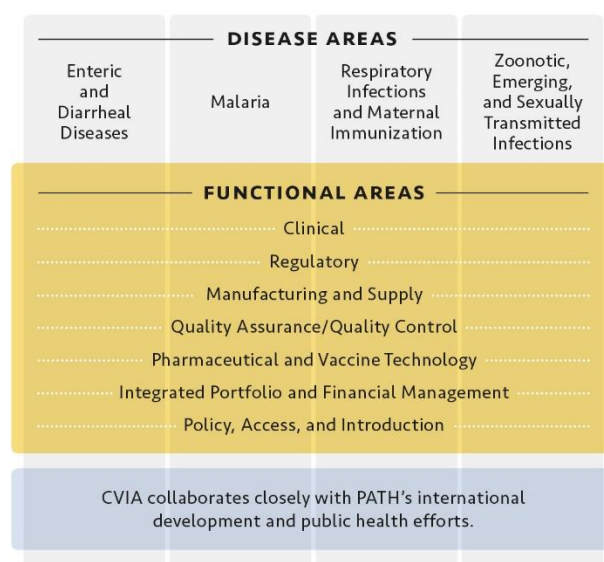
DISEASE AREAS

Enteric and Diarrheal Diseases

Malaria

Respiratory Infections and Maternal Immunization

Zoonotic, Emerging, and Sexually Transmitted Infections

FUNCTIONAL AREAS

Clinical

Regulatory

Manufacturing and Supply

Quality Assurance/Quality Control

Pharmaceutical and Vaccine Technology

Integrated Portfolio and Financial Management

Policy, Access, and Introduction

CVIA collaborates closely with PATH's international development and public health efforts.